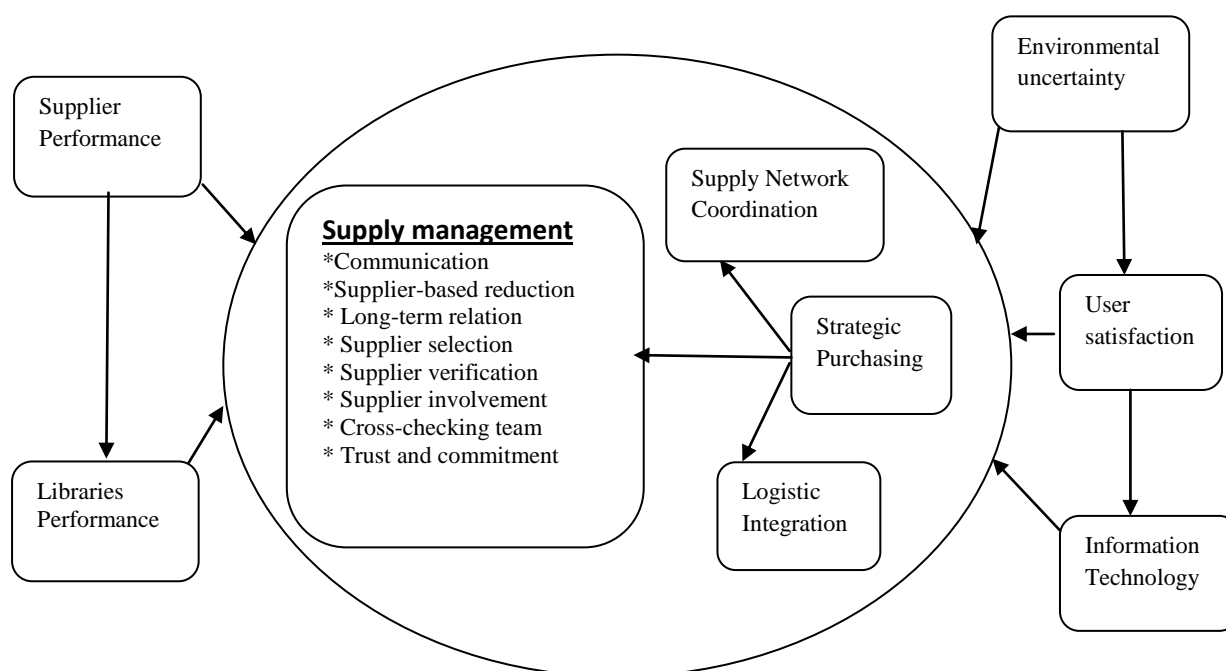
Supplier Performance

Libraries Performance

Supply management
*Communication
*Supplier-based reduction
* Long-term relation
* Supplier selection
* Supplier verification
* Supplier involvement
* Cross-checking team
* Trust and commitment

Supply Network Coordination

Strategic Purchasing

Logistic Integration

Environmental uncertainty

User satisfaction

Information Technology